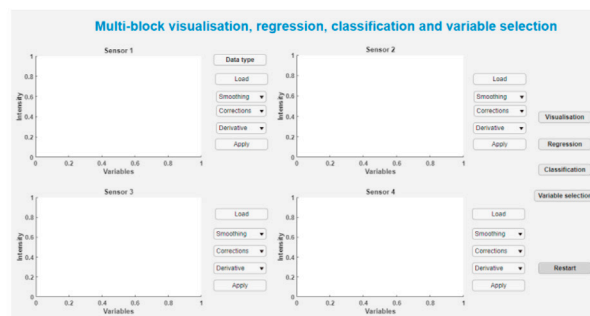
Multi-block visualisation, regression, classification and variable selection

Sensor 1

1
0.8
0.6
0.4
0.2
0
Intensity
0 0.2 0.4 0.6 0.8 1
Variables

Data type
Load
Smoothing
Corrections
Derivative
Apply

Sensor 2

1
0.8
0.6
0.4
0.2
0
Intensity
0 0.2 0.4 0.6 0.8 1
Variables

Load
Smoothing
Corrections
Derivative
Apply

Visualisation
Regression
Classification
Variable selection

Sensor 3

1
0.8
0.6
0.4
0.2
0
Intensity
0 0.2 0.4 0.6 0.8 1
Variables

Load
Smoothing
Corrections
Derivative
Apply

Sensor 4

1
0.8
0.6
0.4
0.2
0
Intensity
0 0.2 0.4 0.6 0.8 1
Variables

Load
Smoothing
Corrections
Derivative
Apply

Restart